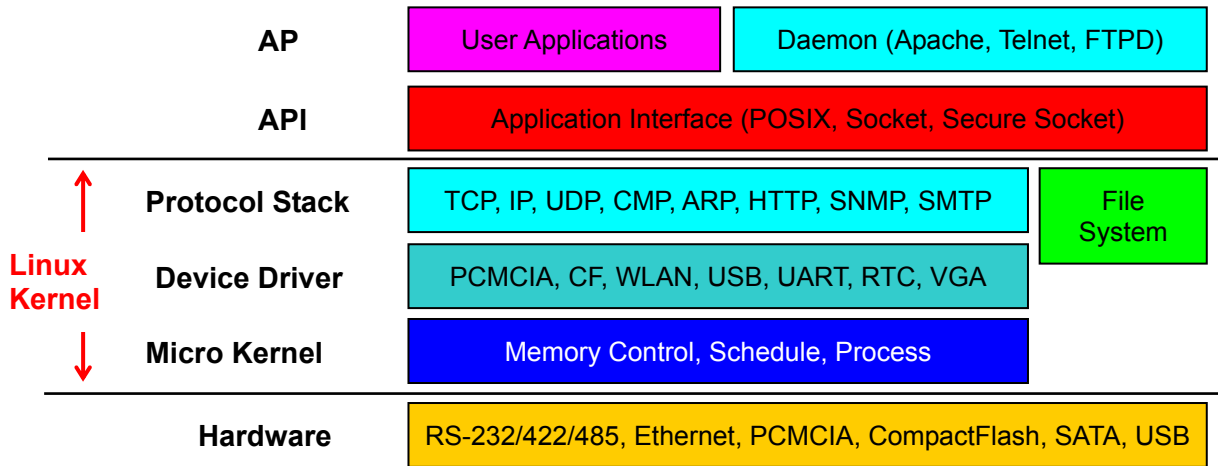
AP
User Applications
Daemon (Apache, Telnet, FTPD)

API
Application Interface (POSIX, Socket, Secure Socket)

Linux Kernel

Protocol Stack
TCP, IP, UDP, CMP, ARP, HTTP, SNMP, SMTP

File System

Device Driver
PCMCIA, CF, WLAN, USB, UART, RTC, VGA

Micro Kernel
Memory Control, Schedule, Process

Hardware
RS-232/422/485, Ethernet, PCMCIA, CompactFlash, SATA, USB